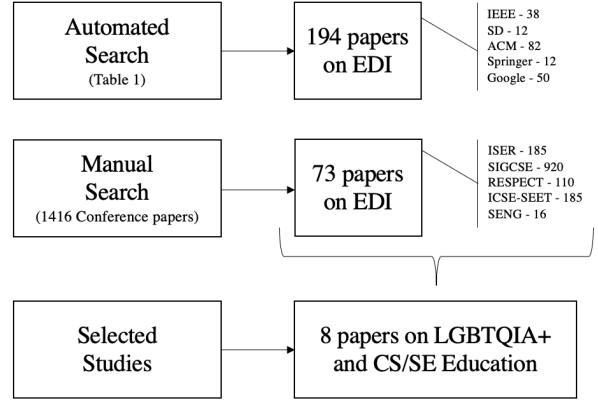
Automated Search
(Table 1)

194 papers on EDI

IEEE - 38
SD - 12
ACM - 82
Springer - 12
Google - 50

Manual Search
(1416 Conference papers)

73 papers on EDI

ISER - 185
SIGCSE - 920
RESPECT - 110
ICSE-SEET - 185
SENG - 16

Selected Studies

8 papers on LGBTQIA+ and CS/SE Education